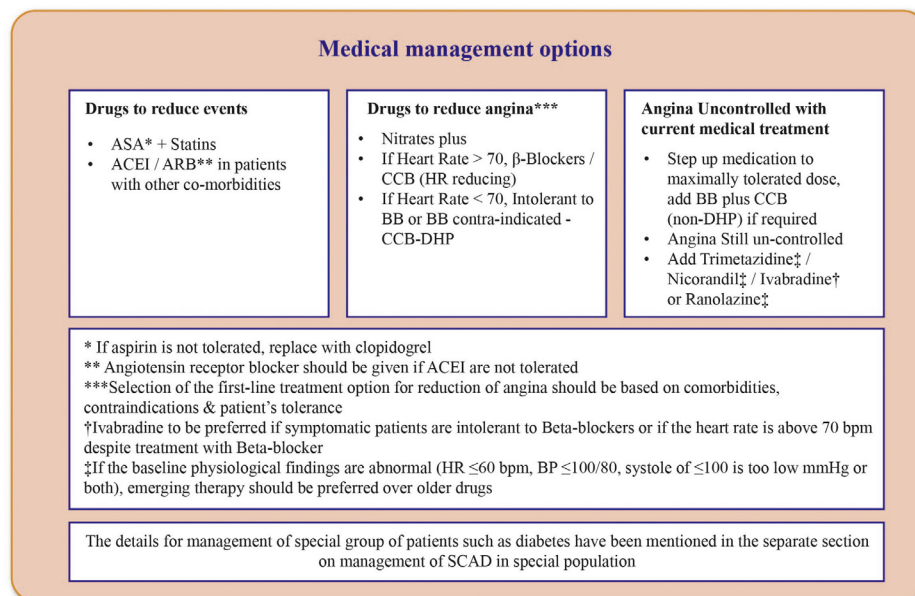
Medical management options

Drugs to reduce events

- ASA* + Statins
- ACEI / ARB** in patients with other co-morbidities

Drugs to reduce angina***

- Nitrates plus
- If Heart Rate > 70, β-Blockers / CCB (HR reducing)
- If Heart Rate < 70, Intolerant to BB or BB contra-indicated - CCB-DHP

Angina Uncontrolled with current medical treatment

- Step up medication to maximally tolerated dose, add BB plus CCB (non-DHP) if required
- Angina Still un-controlled
- Add Trimetazidine‡ / Nicorandil‡ / Ivabradine† or Ranolazine‡

* If aspirin is not tolerated, replace with clopidogrel
** Angiotensin receptor blocker should be given if ACEI are not tolerated
***Selection of the first-line treatment option for reduction of angina should be based on comorbidities, contraindications & patient's tolerance
†Ivabradine to be preferred if symptomatic patients are intolerant to Beta-blockers or if the heart rate is above 70 bpm despite treatment with Beta-blocker
‡If the baseline physiological findings are abnormal (HR ≤60 bpm, BP ≤100/80, systole of ≤100 is too low mmHg or both), emerging therapy should be preferred over older drugs

The details for management of special group of patients such as diabetes have been mentioned in the separate section on management of SCAD in special population